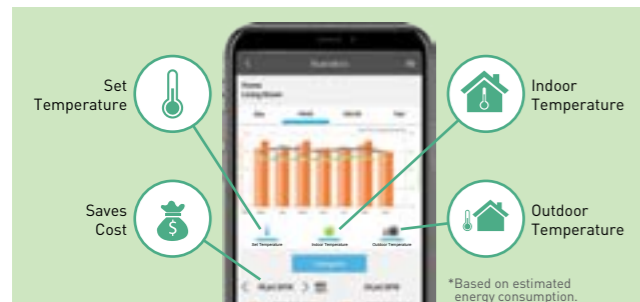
Set Temperature

Indoor Temperature

Saves Cost

Outdoor Temperature

Statistics

Home
Living Room

Day
Week
Month
Year

Set Temperature
Indoor Temperature
Outdoor Temperature

*Based on estimated energy consumption.